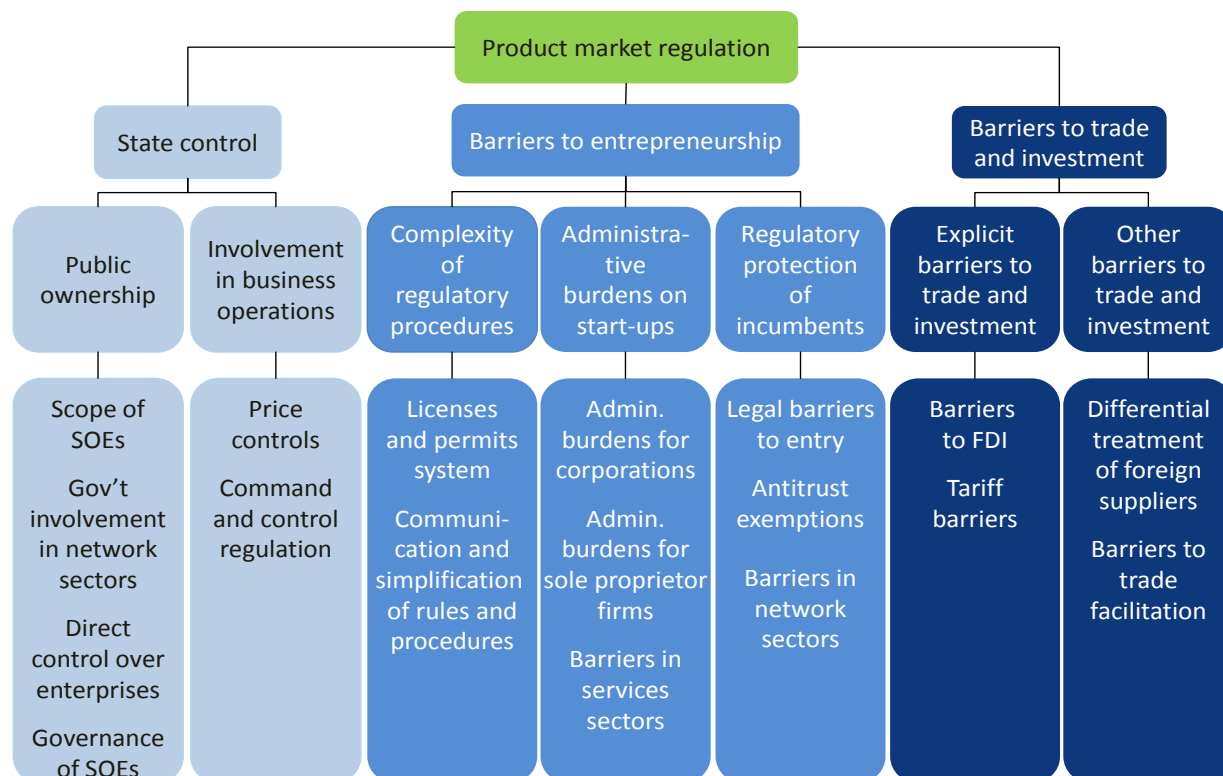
Product market regulation

State control

Barriers to entrepreneurship

Barriers to trade and investment

Public ownership

Involvement in business operations

Complexity of regulatory procedures

Administrative burdens on start-ups

Regulatory protection of incumbents

Explicit barriers to trade and investment

Other barriers to trade and investment

Scope of SOEs

Gov't involvement in network sectors

Direct control over enterprises

Governance of SOEs

Price controls

Command and control regulation

Licenses and permits system

Communication and simplification of rules and procedures

Admin. burdens for corporations

Admin. burdens for sole proprietor firms

Barriers in services sectors

Legal barriers to entry

Antitrust exemptions

Barriers in network sectors

Barriers to FDI

Tariff barriers

Differential treatment of foreign suppliers

Barriers to trade facilitation